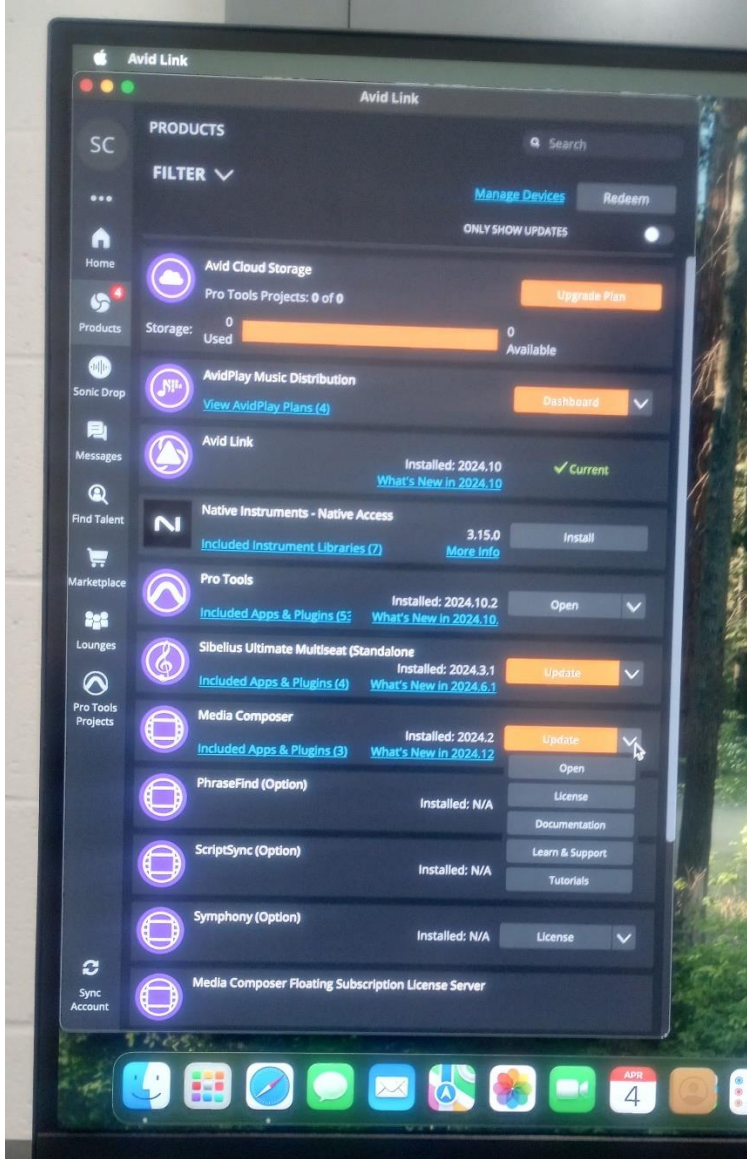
Avid Link

Avid Link

SC

PRODUCTS

Search

FILTER

Manage Devices

Redeem

ONLY SHOW UPDATES

Home

4

Products

Sonic Drop

Messages

Find Talent

Marketplace

Lounges

Pro Tools Projects

Sync Account

Avid Cloud Storage

Pro Tools Projects: 0 of 0

Upgrade Plan

Storage: 0 Used

0 Available

AvidPlay Music Distribution

View AvidPlay Plans (4)

Dashboard

Avid Link

Installed: 2024.10

What's New in 2024.10

Current

Native Instruments - Native Access

Included Instrument Libraries (7)

3.15.0

More Info

Install

Pro Tools

Included Apps & Plugins (5:

Installed: 2024.10.2

What's New in 2024.10.

Open

Sibelius Ultimate Multiseat (Standalone

Included Apps & Plugins (4)

Installed: 2024.3.1

What's New in 2024.6.1

Update

Media Composer

Included Apps & Plugins (3)

Installed: 2024.2

What's New in 2024.12

Update

Open

License

Documentation

Learn & Support

Tutorials

PhraseFind (Option)

Installed: N/A

ScriptSync (Option)

Installed: N/A

Symphony (Option)

Installed: N/A

License

Media Composer Floating Subscription License Server

APR

4